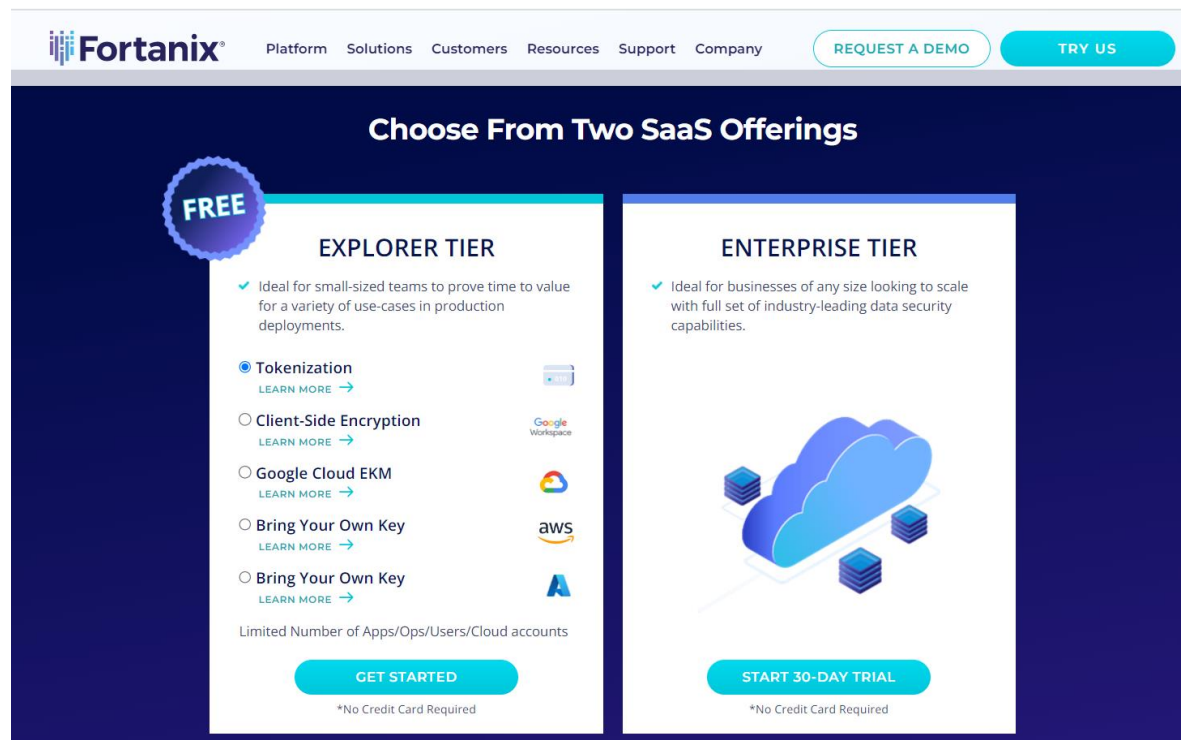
Fortanix®

Platform Solutions Customers Resources Support Company

REQUEST A DEMO

TRY US

Choose From Two SaaS Offerings

FREE

EXPLORER TIER

✔ Ideal for small-sized teams to prove time to value for a variety of use-cases in production deployments.

Tokenization
LEARN MORE →

Client-Side Encryption
LEARN MORE →

Google Workspace

Google Cloud EKM
LEARN MORE →

Bring Your Own Key
LEARN MORE →

aws

Bring Your Own Key
LEARN MORE →

Limited Number of Apps/Ops/Users/Cloud accounts

GET STARTED

*No Credit Card Required

ENTERPRISE TIER

✔ Ideal for businesses of any size looking to scale with full set of industry-leading data security capabilities.

START 30-DAY TRIAL

*No Credit Card Required